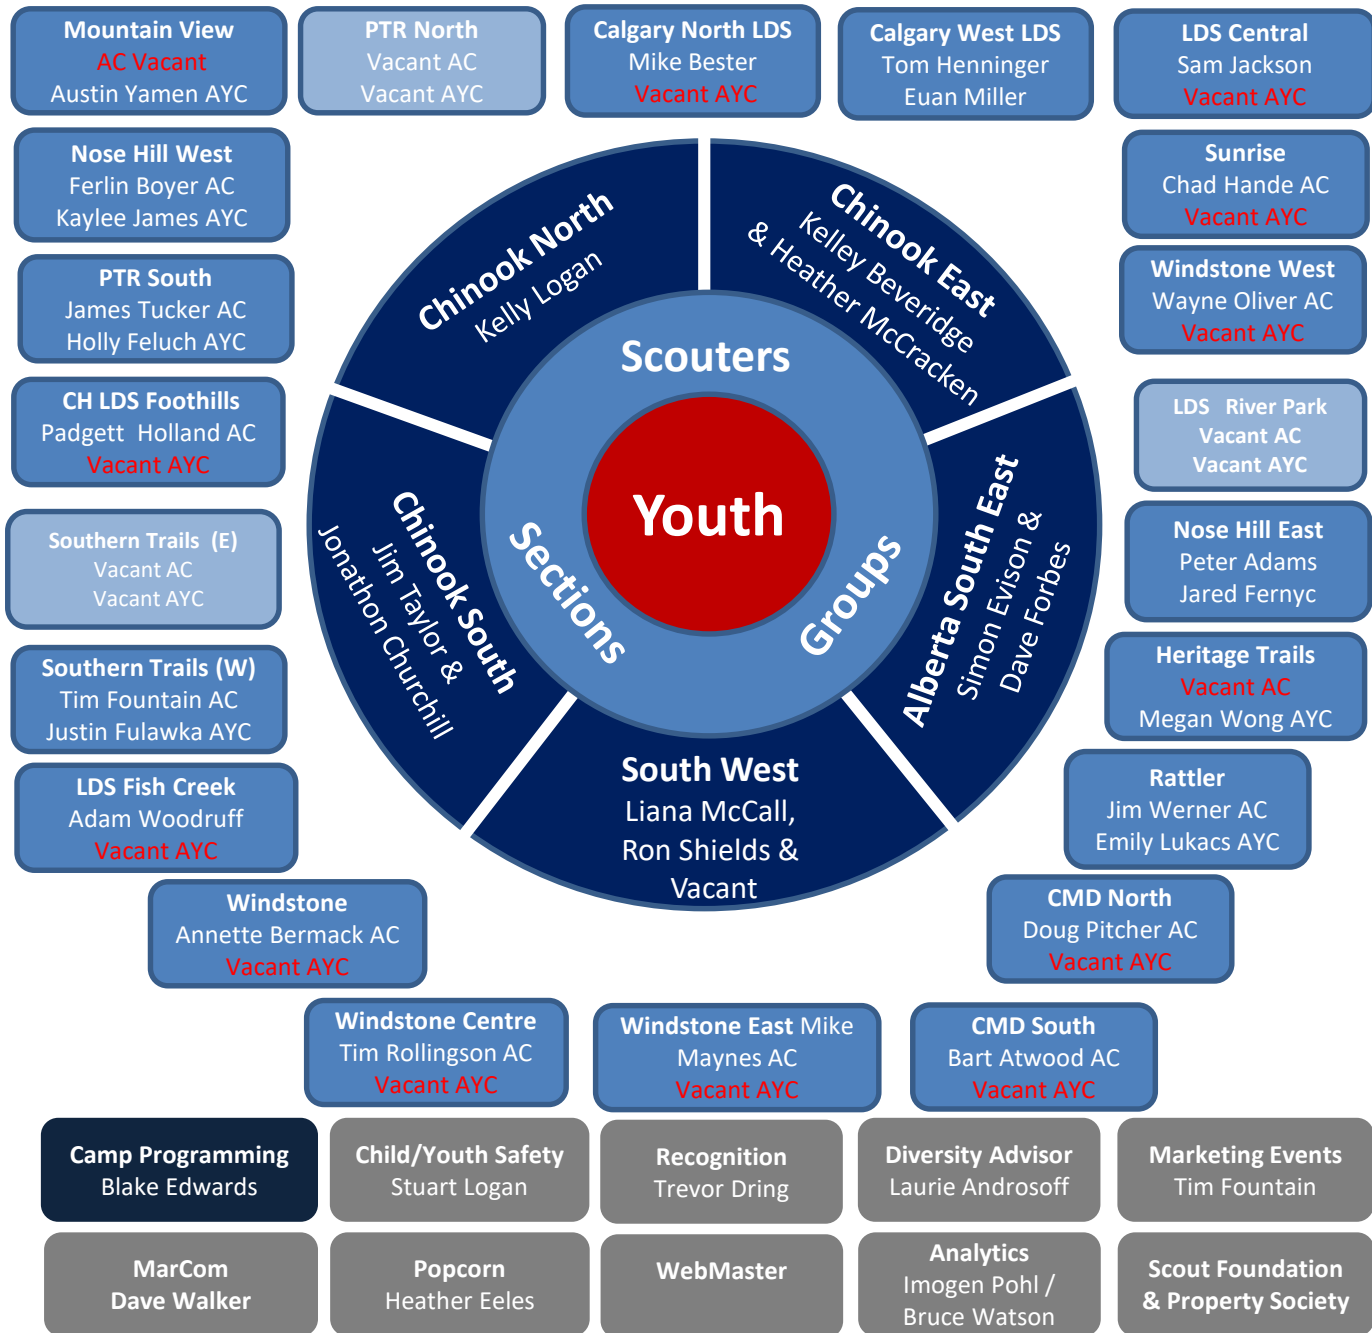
Mountain View
AC Vacant
Austin Yamen AYC

PTR North
Vacant AC
Vacant AYC

Calgary North LDS
Mike Bester
Vacant AYC

Calgary West LDS
Tom Henninger
Euan Miller

LDS Central
Sam Jackson
Vacant AYC

Nose Hill West
Ferlin Boyer AC
Kaylee James AYC

Sunrise
Chad Hande AC
Vacant AYC

PTR South
James Tucker AC
Holly Feluch AYC

Windstone West
Wayne Oliver AC
Vacant AYC

CH LDS Foothills
Padgett Holland AC
Vacant AYC

LDS River Park
Vacant AC
Vacant AYC

Southern Trails (E)
Vacant AC
Vacant AYC

Nose Hill East
Peter Adams
Jared Fernyc

Southern Trails (W)
Tim Fountain AC
Justin Fulawka AYC

Heritage Trails
Vacant AC
Megan Wong AYC

LDS Fish Creek
Adam Woodruff
Vacant AYC

Rattler
Jim Werner AC
Emily Lukacs AYC

Chinook North
Kelly Logan

Chinook East
Kelley Beveridge
& Heather McCracken

Scouters

Youth

Sections

Groups

Chinook South
Jim Taylor &
Jonathon Churchill

Alberta South East
Simon Evison &
Dave Forbes

South West
Liana McCall,
Ron Shields &
Vacant

Windstone
Annette Bermack AC
Vacant AYC

CMD North
Doug Pitcher AC
Vacant AYC

Windstone Centre
Tim Rollingson AC
Vacant AYC

Windstone East Mike
Maynes AC
Vacant AYC

CMD South
Bart Atwood AC
Vacant AYC

Camp Programming
Blake Edwards

Child/Youth Safety
Stuart Logan

Recognition
Trevor Dring

Diversity Advisor
Laurie Androsoff

Marketing Events
Tim Fountain

MarCom
Dave Walker

Popcorn
Heather Eeles

WebMaster

Analytics
Imogen Pohl /
Bruce Watson

Scout Foundation
& Property Society